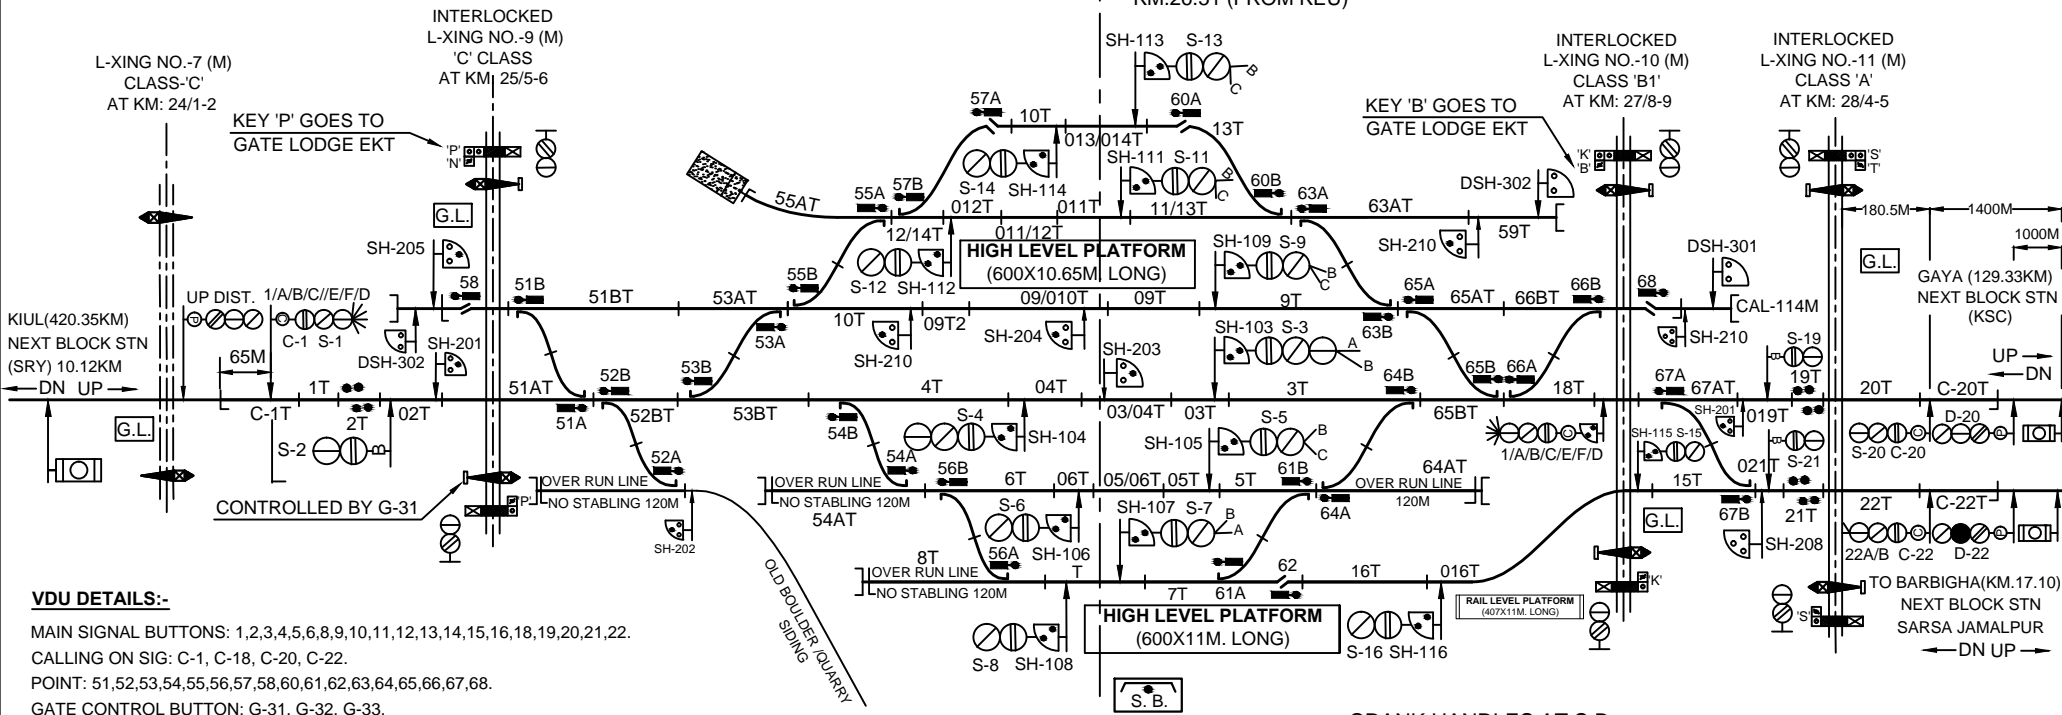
KM.26.31 (FROM KEU)

INTERLOCKED L-XING NO.-9 (M) 'C' CLASS AT KM 25/5-6

L-XING NO.-7 (M) CLASS-'C' AT KM: 24/1-2

KEY 'P' GOES TO GATE LODGE EKT

'P' 'N'

G.L.

SH-205

UP DIST.

1/A/B/C//E/F/D

KIUL(420.35KM) NEXT BLOCK STN (SRY) 10.12KM

DN UP

C-1 S-1

DSH-302

SH-201

58

51B

51BT

53AT

55B

65M

1T

2T

02T

C-1T

51AT

52B

53B

53A

S-2

51A

52BT

53BT

G.L.

52A

CONTROLLED BY G-31

'P'

OVER RUN LINE

NO STABLING 120M

SH-202

OLD BOULDER /QUARRY SIDING

55AT

55A

57B

57A

10T

013/014T

SH-113 S-13

60A

13T

B C

S-14 SH-114

012T

011T

SH-111 S-11

B C

60B

63A

11/13T

12/14T

011/12T

HIGH LEVEL PLATFORM (600X10.65M. LONG)

S-12 SH-112

10T

09T2

SH-210

09/010T

09T

SH-204

SH-109 S-9

B C

9T

SH-203

SH-103 S-3

A B

4T

04T

03/04T

03T

3T

54B

S-4

SH-104

SH-105

S-5

B C

54A

56B

6T

06T

05/06T

05T

5T

61B

OVER RUN LINE

NO STABLING 120M

54AT

S-6

SH-107 S-7

B A

8T

56A

SH-106

T

OVER RUN LINE

NO STABLING 120M

7T

61A

62

16T

016T

HIGH LEVEL PLATFORM (600X11M. LONG)

S-8 SH-108

S.B.

S-16 SH-116

RAIL LEVEL PLATFORM (407X11M. LONG)

63AT

59T

DSH-302

SH-210

KEY 'B' GOES TO GATE LODGE EKT

INTERLOCKED L-XING NO.-10 (M) CLASS 'B1' AT KM: 27/8-9

'K' 'B'

65A

65AT

66BT

66B

68

63B

DSH-301

CAL-114M

SH-210

64B

65B

66A

18T

65BT

1/A/B/C/E/F/D

64AT

OVER RUN LINE

120M

64A

SH-115 S-15

15T

G.L.

67B

SH-208

'K'

INTERLOCKED L-XING NO.-11 (M) CLASS 'A' AT KM: 28/4-5

'S' 'T'

180.5M

1400M

1000M

G.L.

GAYA (129.33KM) NEXT BLOCK STN (KSC)

UP DN

S-19

67A

67AT

19T

20T

C-20T

SH-201

019T

D-20

S-20 C-20

S-21

021T

21T

22T

C-22T

22A/B C-22 D-22

'S'

TO BARBIGHA(KM.17.10) NEXT BLOCK STN SARSA JAMALPUR

DN UP

VDU DETAILS:-

MAIN SIGNAL BUTTONS: 1,2,3,4,5,6,8,9,10,11,12,13,14,15,16,18,19,20,21,22.

CALLING ON SIG: C-1, C-18, C-20, C-22.

POINT: 51,52,53,54,55,56,57,58,60,61,62,63,64,65,66,67,68.

GATE CONTROL BUTTON: G-31, G-32, G-33.

CRANK HANDLES AT S.B.